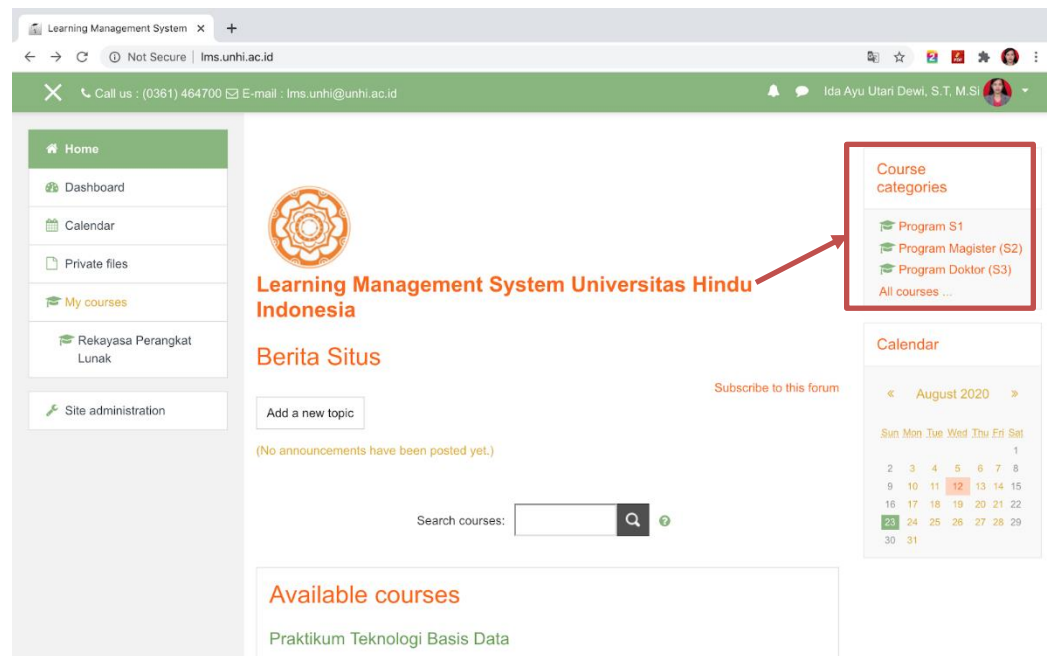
Learning Management System ×
+
Not Secure | lms.unhi.ac.id

Call us : (0361) 464700 E-mail : lms.unhi@unhi.ac.id
Ida Ayu Utari Dewi, S.T, M.Si

Home
Dashboard
Calendar
Private files
My courses
Rekayasa Perangkat Lunak
Site administration

Learning Management System Universitas Hindu Indonesia

Berita Situs

Subscribe to this forum

Add a new topic

(No announcements have been posted yet.)

Search courses:

Available courses

Praktikum Teknologi Basis Data

Course categories

Program S1
Program Magister (S2)
Program Doktor (S3)
All courses ...

Calendar

« August 2020 »

| Sun | Mon | Tue | Wed | Thu | Fri | Sat |
|---|---|---|---|---|---|---|
| | | | | | | 1 |
| 2 | 3 | 4 | 5 | 6 | 7 | 8 |
| 9 | 10 | 11 | 12 | 13 | 14 | 15 |
| 16 | 17 | 18 | 19 | 20 | 21 | 22 |
| 23 | 24 | 25 | 26 | 27 | 28 | 29 |
| 30 | 31 | | | | | |